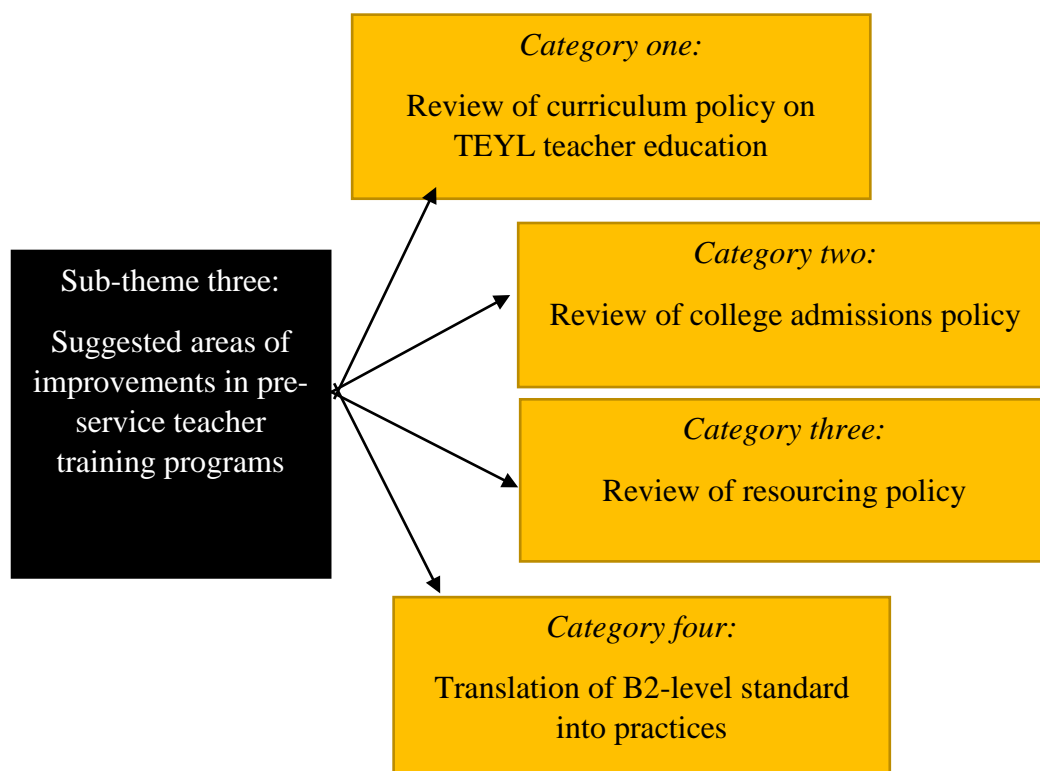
Sub-theme three:

Suggested areas of improvements in pre-service teacher training programs

Category one:

Review of curriculum policy on TEYL teacher education

Category two:

Review of college admissions policy

Category three:

Review of resourcing policy

Category four:

Translation of B2-level standard into practices